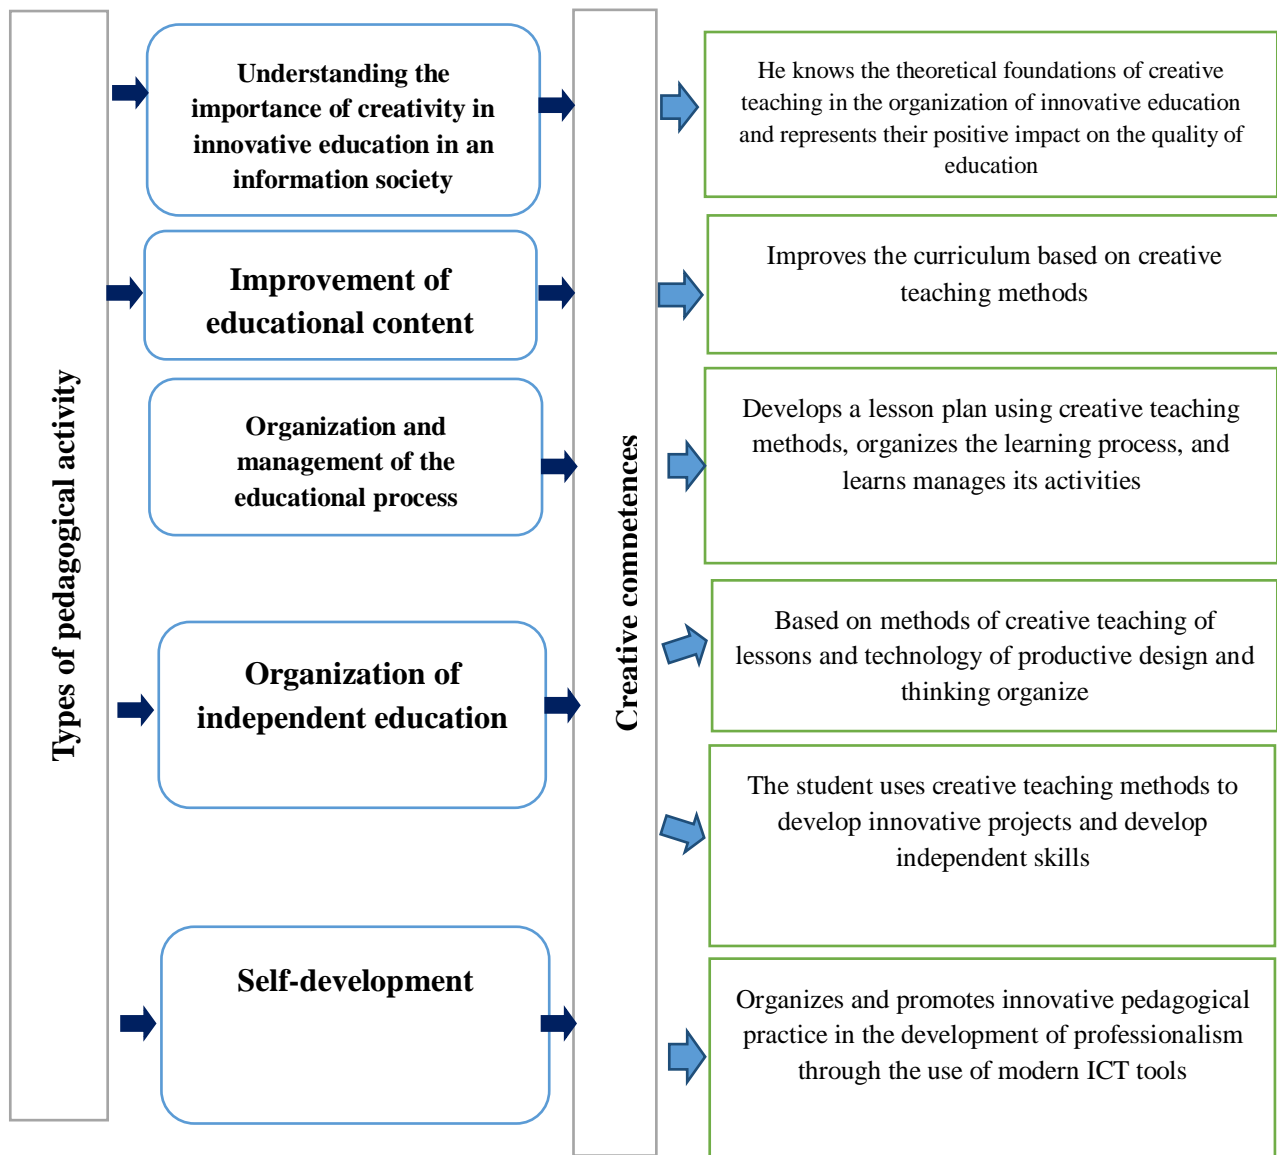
Types of pedagogical activity

Understanding the importance of creativity in innovative education in an information society

Improvement of educational content

Organization and management of the educational process

Organization of independent education

Self-development

Creative competences

He knows the theoretical foundations of creative teaching in the organization of innovative education and represents their positive impact on the quality of education

Improves the curriculum based on creative teaching methods

Develops a lesson plan using creative teaching methods, organizes the learning process, and learns manages its activities

Based on methods of creative teaching of lessons and technology of productive design and thinking organize

The student uses creative teaching methods to develop innovative projects and develop independent skills

Organizes and promotes innovative pedagogical practice in the development of professionalism through the use of modern ICT tools